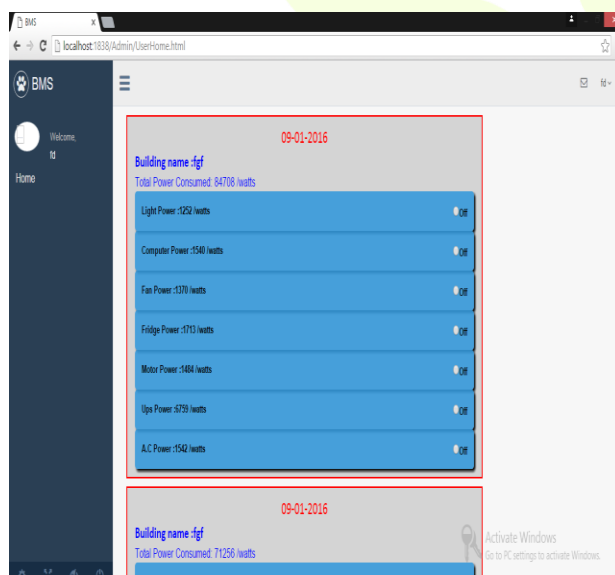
BMS
localhost:1838/Admin/UserHome.html

BMS

Welcome,
fd

Home

fd

09-01-2016

Building name :fgf

Total Power Consumed: 84708 /watts

Light Power :1252 /watts Off

Computer Power :1540 /watts Off

Fan Power :1370 /watts Off

Fridge Power :1713 /watts Off

Motor Power :1484 /watts Off

Ups Power :6759 /watts Off

A.C Power :1542 /watts Off

09-01-2016

Building name :fgf

Total Power Consumed: 71256 /watts

Activate Windows
Go to PC settings to activate Windows.